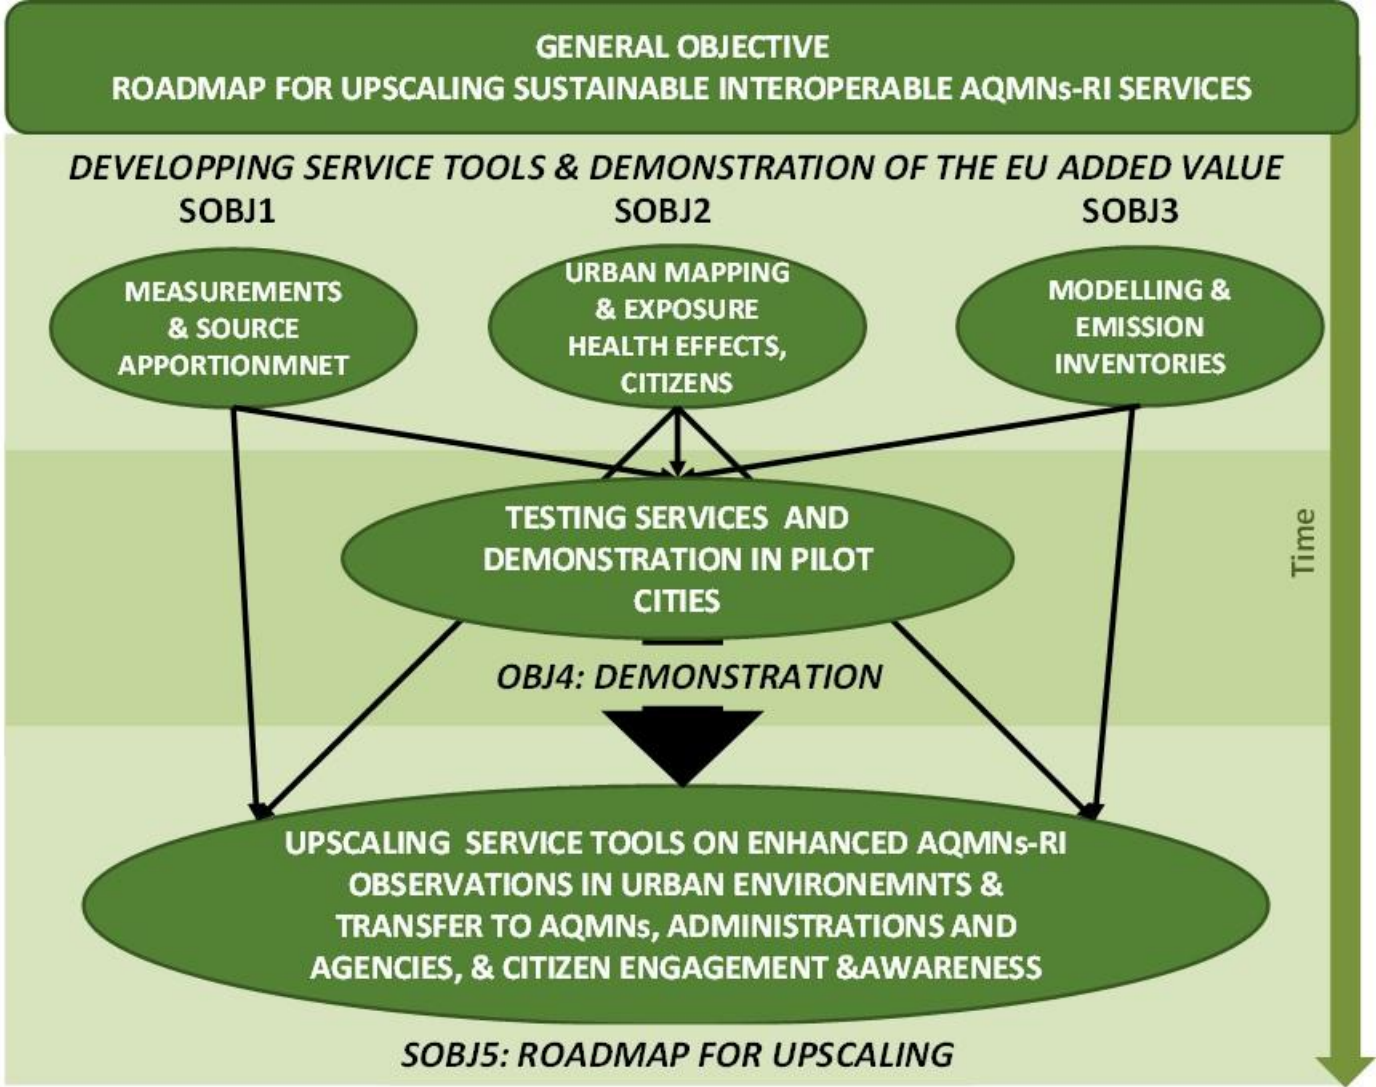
GENERAL OBJECTIVE
ROADMAP FOR UPSCALING SUSTAINABLE INTEROPERABLE AQMNs-RI SERVICES

DEVELOPPING SERVICE TOOLS & DEMONSTRATION OF THE EU ADDED VALUE

SOBJ1

SOBJ2

SOBJ3

MEASUREMENTS & SOURCE APPORTIONMNET

URBAN MAPPING & EXPOSURE HEALTH EFFECTS, CITIZENS

MODELLING & EMISSION INVENTORIES

TESTING SERVICES AND DEMONSTRATION IN PILOT CITIES

Time

OBJ4: DEMONSTRATION

UPSCALING SERVICE TOOLS ON ENHANCED AQMNs-RI OBSERVATIONS IN URBAN ENVIRONEMNTS & TRANSFER TO AQMNs, ADMINISTRATIONS AND AGENCIES, & CITIZEN ENGAGEMENT &AWARENESS

SOBJ5: ROADMAP FOR UPSCALING